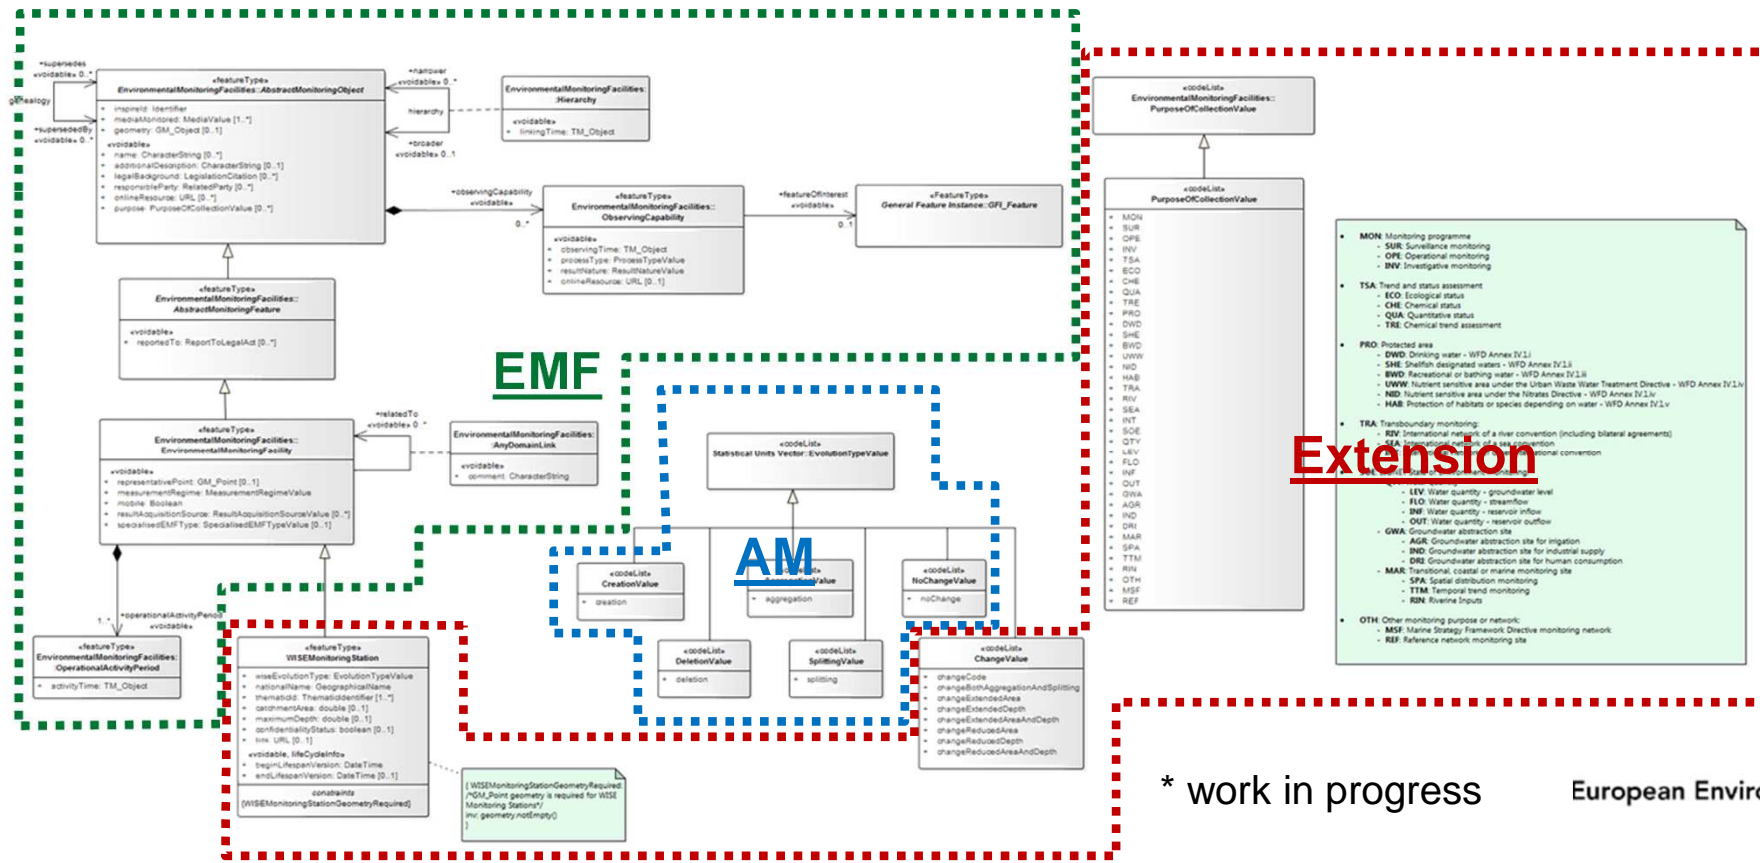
EMF

AM

Extension

«featureType»
EnvironmentalMonitoringFacilities::AbstractMonitoringObject

+ inspireId: Identifier
+ mediaMonitored: MediaValue [1..*]
+ geometry: GM_Object [0..1]
«voidable»
+ name: CharacterString [0..*]
+ additionalDescription: CharacterString [0..1]
+ legalBackground: LegislationCitation [0..*]
+ responsibleParty: RelatedParty [0..*]
+ onlineResource: URL [0..*]
+ purpose: PurposeOfCollectionValue [0..*]

+supersedes «voidable» 0..*
genealogy
+supersededBy «voidable» 0..*

+narrower «voidable» 0..*
hierarchy
+broader «voidable» 0..1

EnvironmentalMonitoringFacilities::Hierarchy
«voidable»
+ linkingTime: TM_Object

+observingCapability «voidable»
0..*

«featureType»
EnvironmentalMonitoringFacilities::ObservingCapability
«voidable»
+ observingTime: TM_Object
+ processType: ProcessTypeValue
+ resultNature: ResultNatureValue
+ onlineResource: URL [0..1]

+featureOfInterest «voidable»
0..1

«FeatureType»
General Feature Instance::GFI_Feature

«featureType»
EnvironmentalMonitoringFacilities::AbstractMonitoringFeature
«voidable»
+ reportedTo: ReportToLegalAct [0..*]

«featureType»
EnvironmentalMonitoringFacilities::EnvironmentalMonitoringFacility
«voidable»
+ representativePoint: GM_Point [0..1]
+ measurementRegime: MeasurementRegimeValue
+ mobile: Boolean
+ resultAcquisitionSource: ResultAcquisitionSourceValue [0..*]
+ specialisedEMFType: SpecialisedEMFTypeValue [0..1]

+relatedTo «voidable» 0..*

EnvironmentalMonitoringFacilities::AnyDomainLink
«voidable»
+ comment: CharacterString

1..*
+operationalActivityPeriod «voidable»

«featureType»
EnvironmentalMonitoringFacilities::OperationalActivityPeriod
+ activityTime: TM_Object

«featureType»
WISEMonitoringStation
+ wiseEvolutionType: EvolutionTypeValue
+ nationalName: GeographicalName
+ thematicId: ThematicIdentifier [1..*]
+ catchmentArea: double [0..1]
+ maximumDepth: double [0..1]
+ confidentialityStatus: boolean [0..1]
+ link: URL [0..1]
«voidable, lifeCycleInfo»
+ beginLifespanVersion: DateTime
+ endLifespanVersion: DateTime [0..1]
constraints
{WISEMonitoringStationGeometryRequired}

{WISEMonitoringStationGeometryRequired: /*GM_Point geometry is required for WISE Monitoring Stations*/ inv: geometry.notEmpty() }

«codeList»
Statistical Units Vector::EvolutionTypeValue

«codeList»
CreationValue
+ creation

«codeList»
AggregationValue
+ aggregation

«codeList»
NoChangeValue
+ noChange

«codeList»
DeletionValue
+ deletion

«codeList»
SplittingValue
+ splitting

«codeList»
ChangeValue
+ changeCode
+ changeBothAggregationAndSplitting
+ changeExtendedArea
+ changeExtendedDepth
+ changeExtendedAreaAndDepth
+ changeReducedArea
+ changeReducedDepth
+ changeReducedAreaAndDepth

«codeList»
EnvironmentalMonitoringFacilities::PurposeOfCollectionValue

«codeList»
PurposeOfCollectionValue
+ MON
+ SUR
+ OPE
+ INV
+ TSA
+ ECO
+ CHE
+ QUA
+ TRE
+ PRO
+ DWD
+ SHE
+ BWD
+ UWW
+ NID
+ HAB
+ TRA
+ RIV
+ SEA
+ INT
+ SOE
+ QTY
+ LEV
+ FLO
+ INF
+ OUT
+ GWA
+ AGR
+ IND
+ DRI
+ MAR
+ SPA
+ TTM
+ RIN
+ OTH
+ MSF
+ REF

• MON: Monitoring programme
- SUR: Surveillance monitoring
- OPE: Operational monitoring
- INV: Investigative monitoring
• TSA: Trend and status assessment
- ECO: Ecological status
- CHE: Chemical status
- QUA: Quantitative status
- TRE: Chemical trend assessment
• PRO: Protected area
- DWD: Drinking water - WFD Annex IV.1.i
- SHE: Shellfish designated waters - WFD Annex IV.1.ii
- BWD: Recreational or bathing water - WFD Annex IV.1.iii
- UWW: Nutrient sensitive area under the Urban Waste Water Treatment Directive - WFD Annex IV.1.iv
- NID: Nutrient sensitive area under the Nitrates Directive - WFD Annex IV.1.iv
- HAB: Protection of habitats or species depending on water - WFD Annex IV.1.v
• TRA: Transboundary monitoring
- RIV: International network of a river convention (including bilateral agreements)
- SEA: International network of a sea convention
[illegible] ional convention
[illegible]
- LEV: Water quantity - groundwater level
- FLO: Water quantity - streamflow
- INF: Water quantity - reservoir inflow
- OUT: Water quantity - reservoir outflow
- GWA: Groundwater abstraction site
- AGR: Groundwater abstraction site for irrigation
- IND: Groundwater abstraction site for industrial supply
- DRI: Groundwater abstraction site for human consumption
- MAR: Transitional, coastal or marine monitoring site
- SPA: Spatial distribution monitoring
- TTM: Temporal trend monitoring
- RIN: Riverine Inputs
• OTH: Other monitoring purpose or network
- MSF: Marine Strategy Framework Directive monitoring network
- REF: Reference network monitoring site

* work in progress

European Envir